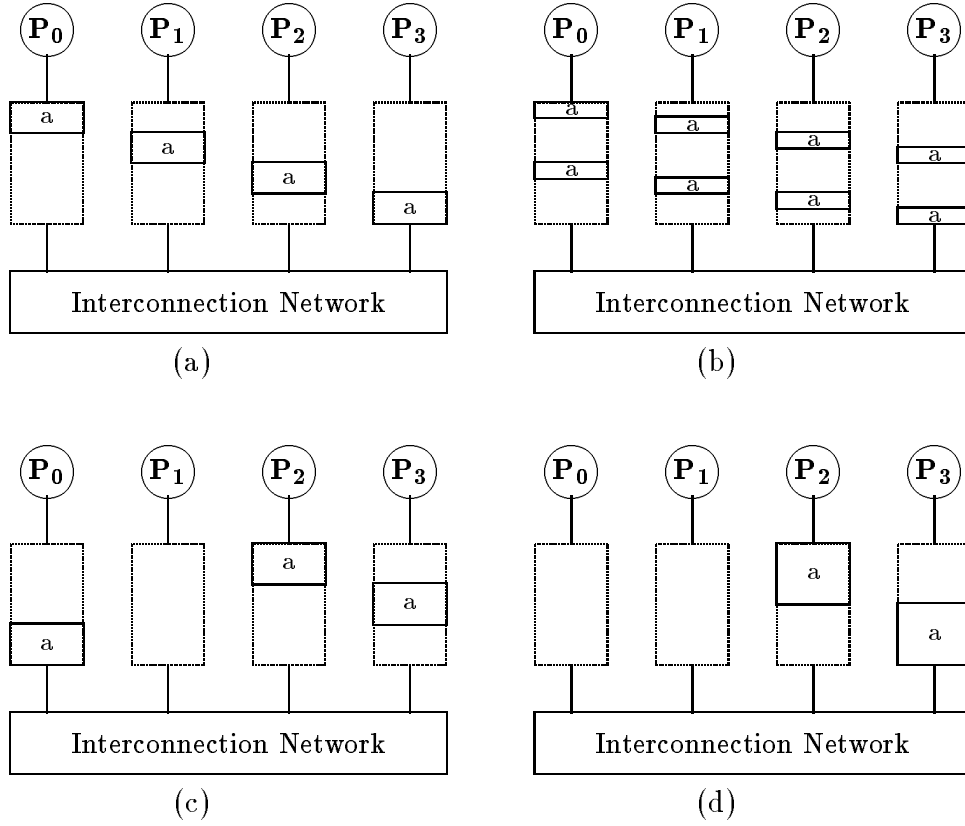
$\mathbf{P_0}$ $\mathbf{P_1}$ $\mathbf{P_2}$ $\mathbf{P_3}$

a a a a

Interconnection Network

(a)

$\mathbf{P_0}$ $\mathbf{P_1}$ $\mathbf{P_2}$ $\mathbf{P_3}$

a a a a a a a a

Interconnection Network

(b)

$\mathbf{P_0}$ $\mathbf{P_1}$ $\mathbf{P_2}$ $\mathbf{P_3}$

a a a

Interconnection Network

(c)

$\mathbf{P_0}$ $\mathbf{P_1}$ $\mathbf{P_2}$ $\mathbf{P_3}$

a a

Interconnection Network

(d)